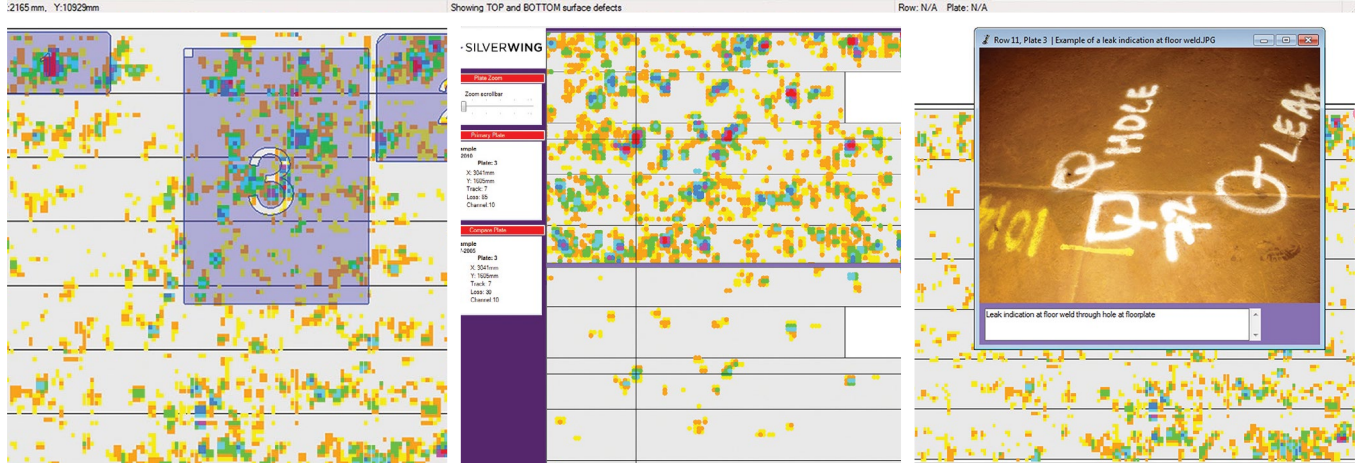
:2165 mm, Y:10929mm

Showing TOP and BOTTOM surface defects

Row: N/A Plate: N/A

3

2

SILVERWING

Plate Zoom

Zoom scrollbar

Primary Plate

ample
2010

Plate: 3
X: 3041mm
Y: 1605mm
Track: 7
Loss: 65
Channel 10

Compare Plate

ample
2005

Plate: 3
X: 3041mm
Y: 1605mm
Track: 7
Loss: 30
Channel 10

Row 11, Plate 3 | Example of a leak indication at floor weld.JPG

HOLE

LEAK

101

Leak indication at floor weld through hole at floorplate